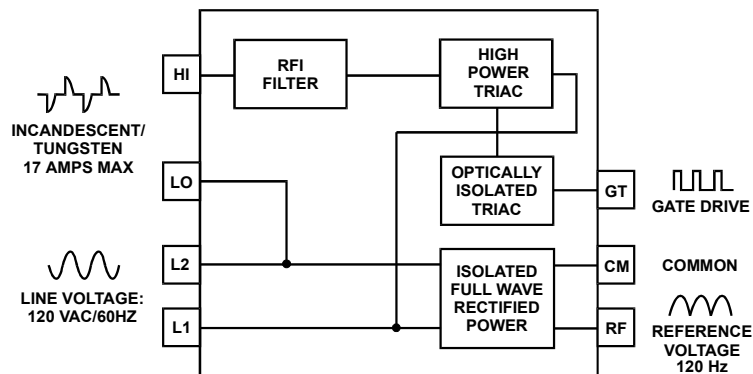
HI

RFI FILTER

HIGH POWER TRIAC

INCANDESCENT/ TUNGSTEN 17 AMPS MAX

LO

OPTICALLY ISOLATED TRIAC

GT

GATE DRIVE

L2

ISOLATED FULL WAVE RECTIFIED POWER

CM

COMMON

LINE VOLTAGE: 120 VAC/60HZ

L1

RF

REFERENCE VOLTAGE 120 Hz